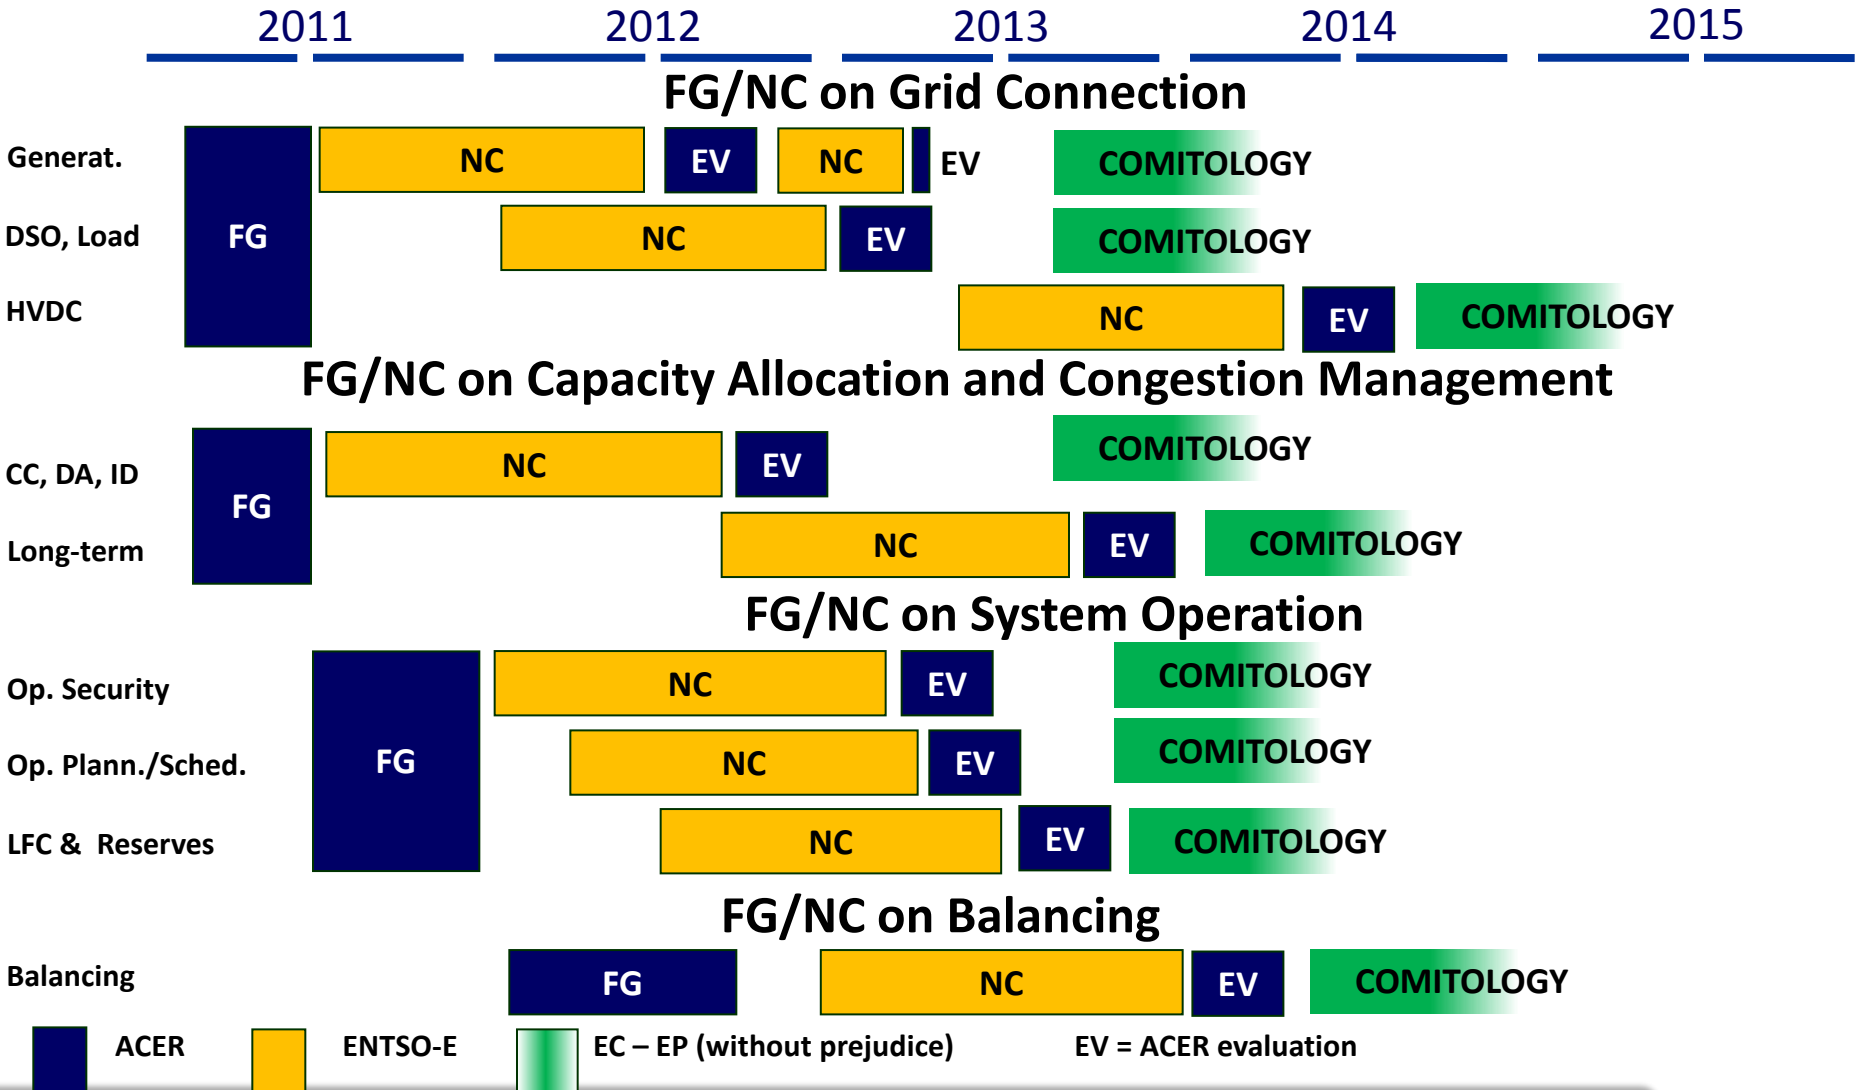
2011 2012 2013 2014 2015

FG/NC on Grid Connection

Generat. FG NC EV NC EV COMITOLOGY

DSO, Load NC EV COMITOLOGY

HVDC NC EV COMITOLOGY

FG/NC on Capacity Allocation and Congestion Management

CC, DA, ID FG NC EV COMITOLOGY

Long-term NC EV COMITOLOGY

FG/NC on System Operation

Op. Security FG NC EV COMITOLOGY

Op. Plann./Sched. NC EV COMITOLOGY

LFC & Reserves NC EV COMITOLOGY

FG/NC on Balancing

Balancing FG NC EV COMITOLOGY

ACER ENTSO-E EC – EP (without prejudice) EV = ACER evaluation